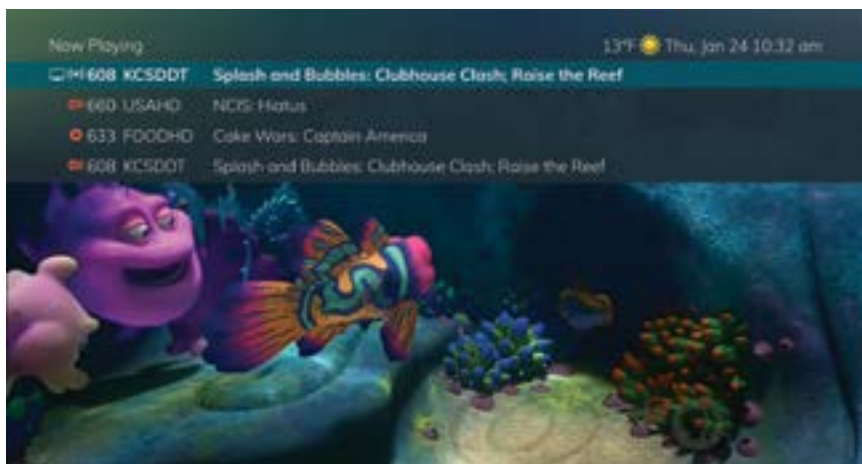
Now Playing

13°F Thu, Jan 24 10:32 am

608 KCSDDT Splash and Bubbles: Clubhouse Clash; Raise the Reef

660 USAHD NCIS: Hiatus

633 FOODHD Cake Wars: Captain America

608 KCSDDT Splash and Bubbles: Clubhouse Clash; Raise the Reef